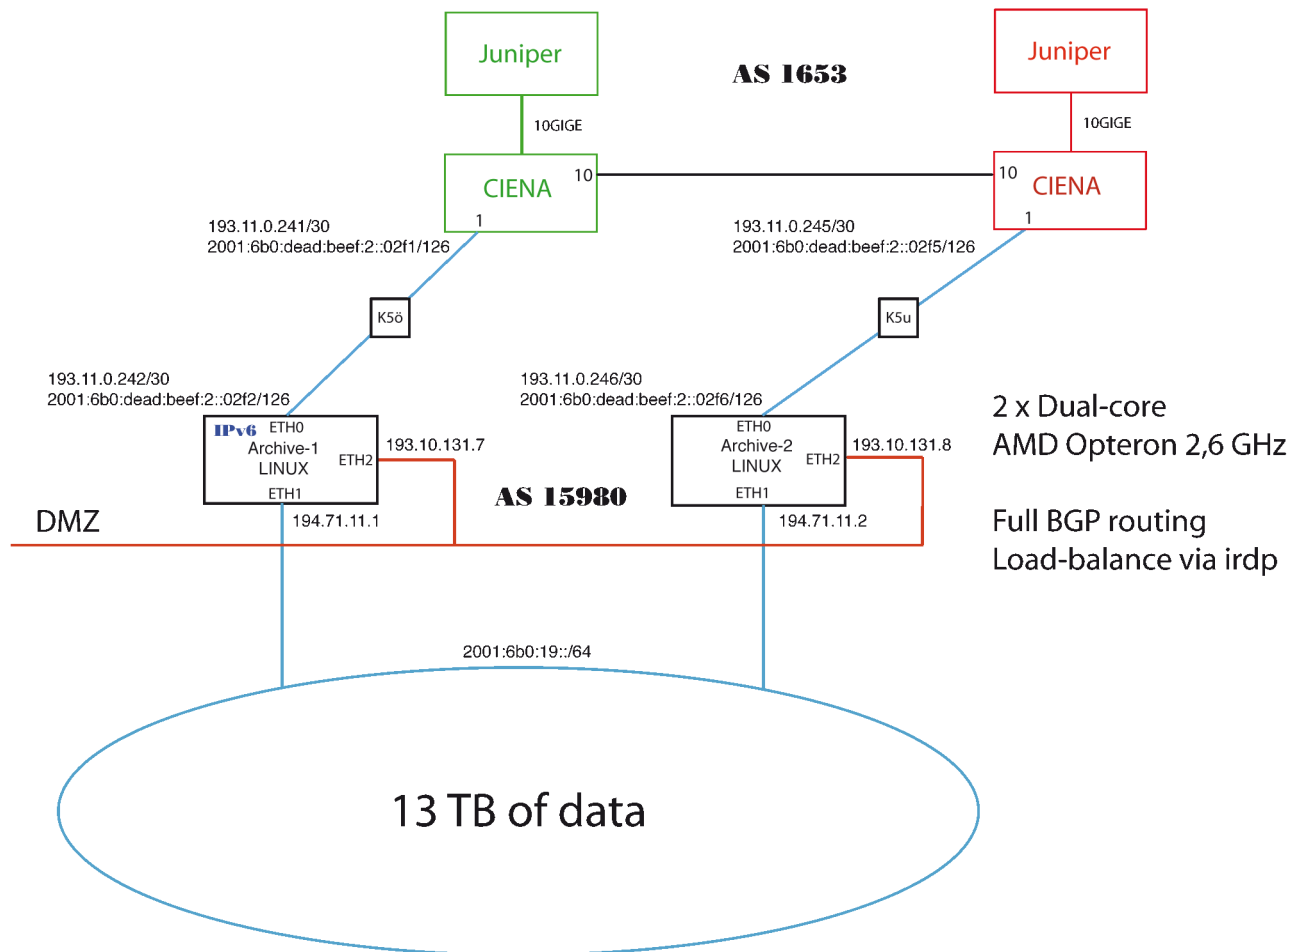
Juniper

Juniper

AS 1653

10GIGE

10GIGE

CIENA 10

10 CIENA

1

1

193.11.0.241/30
2001:6b0:dead:beef:2::02f1/126

193.11.0.245/30
2001:6b0:dead:beef:2::02f5/126

K5ö

K5u

193.11.0.242/30
2001:6b0:dead:beef:2::02f2/126

193.11.0.246/30
2001:6b0:dead:beef:2::02f6/126

2 x Dual-core
AMD Opteron 2,6 GHz

IPv6 ETH0
Archive-1
LINUX
ETH2
ETH1

193.10.131.7

ETH0
Archive-2
LINUX
ETH2
ETH1

193.10.131.8

AS 15980

DMZ

194.71.11.1

194.71.11.2

Full BGP routing
Load-balance via irdp

2001:6b0:19::/64

13 TB of data